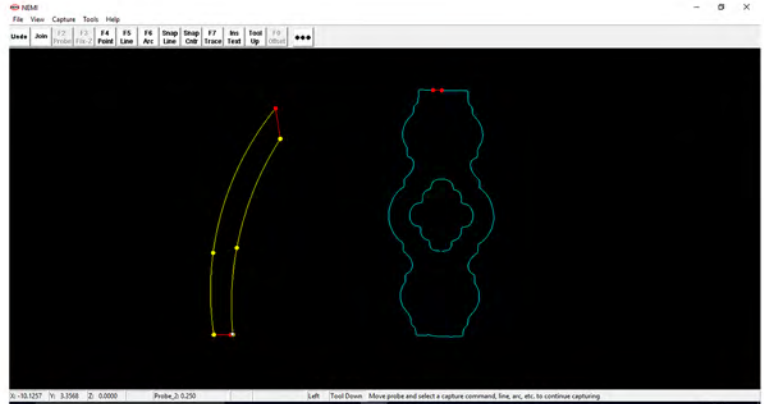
NEMI

File View Capture Tools Help

Undo Join F2 Probe F3 Fix-Z F4 Point F5 Line F6 Arc Snap Line Snap Cntr F7 Trace Ins Text Tool Up F8 Offset ●●●

X: -10.1257 Y: 3.3568 Z: 0.0000 Probe_Z: 0.250 Left Tool Down Move probe and select a capture command, line, arc, etc. to continue capturing